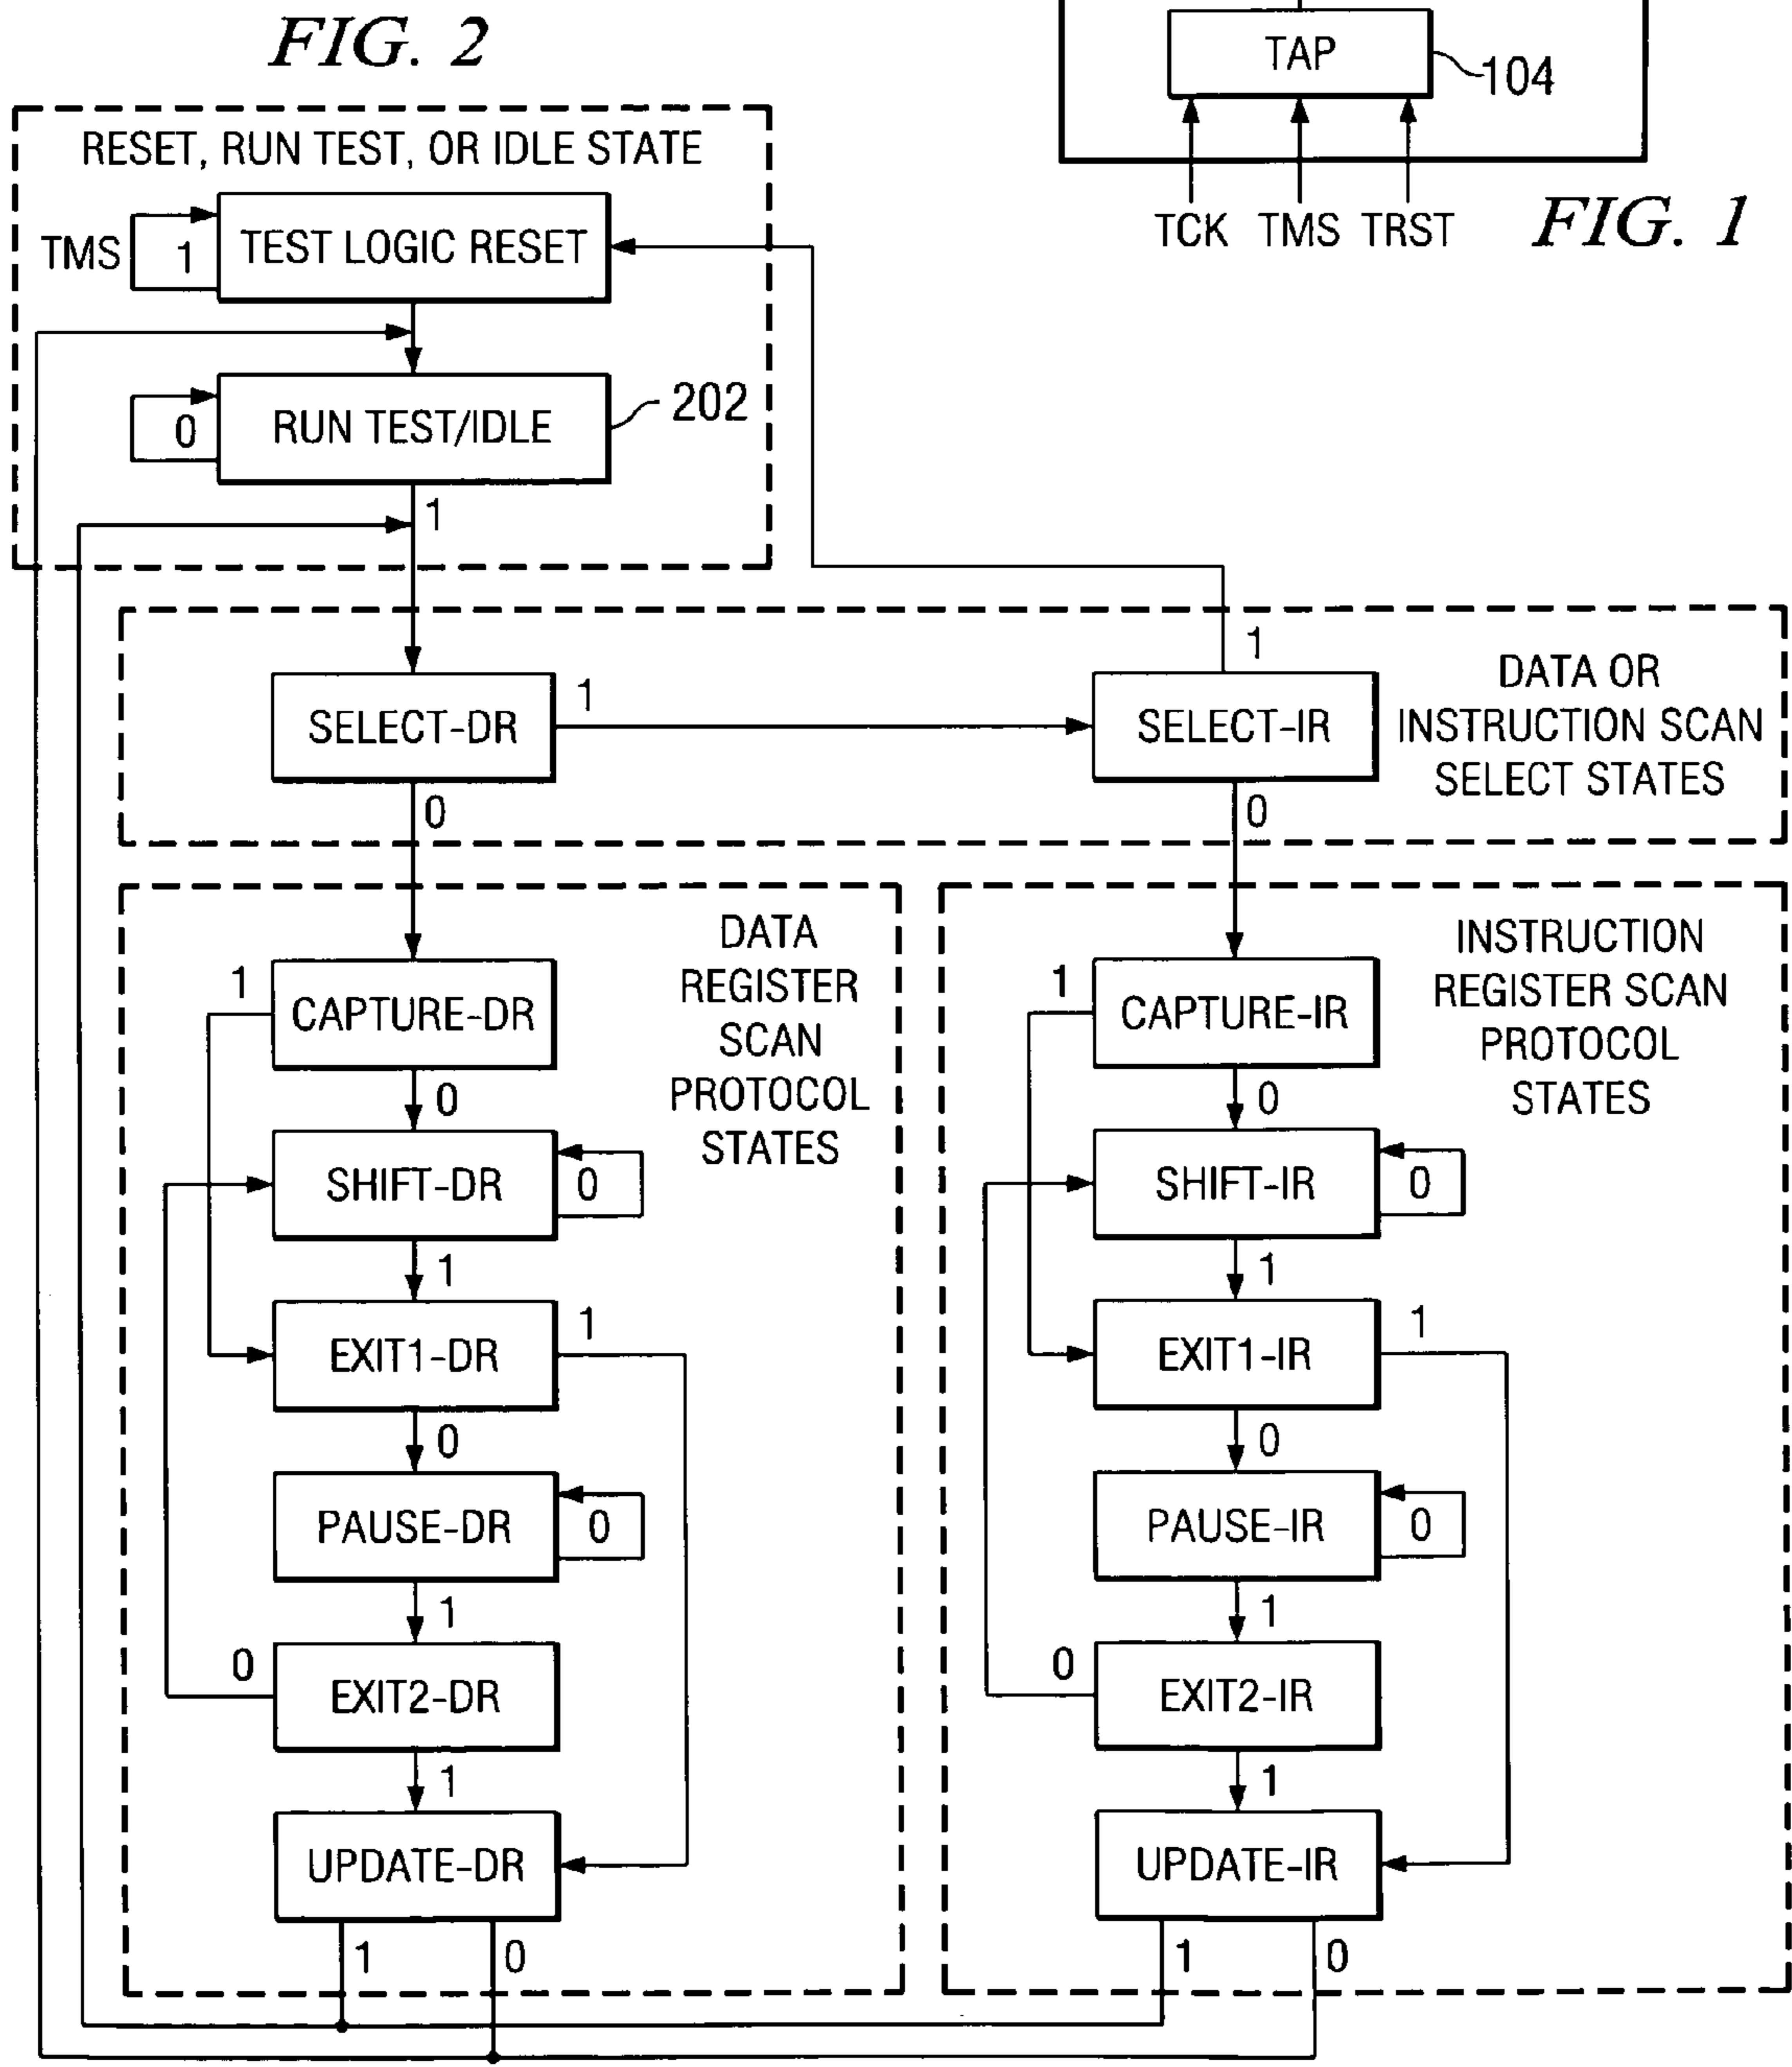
FIG. 2

TAP
104

TCK TMS TRST

FIG. 1

RESET, RUN TEST, OR IDLE STATE

TMS
1
TEST LOGIC RESET

0
RUN TEST/IDLE
202

1

1
DATA OR INSTRUCTION SCAN SELECT STATES

SELECT-DR
1
SELECT-IR

0
0

DATA REGISTER SCAN PROTOCOL STATES

INSTRUCTION REGISTER SCAN PROTOCOL STATES

1
CAPTURE-DR
0
SHIFT-DR
0
1
EXIT1-DR
1
0
PAUSE-DR
0
1
0
EXIT2-DR
1
UPDATE-DR
1
0

1
CAPTURE-IR
0
SHIFT-IR
0
1
EXIT1-IR
1
0
PAUSE-IR
0
1
0
EXIT2-IR
1
UPDATE-IR
1
0